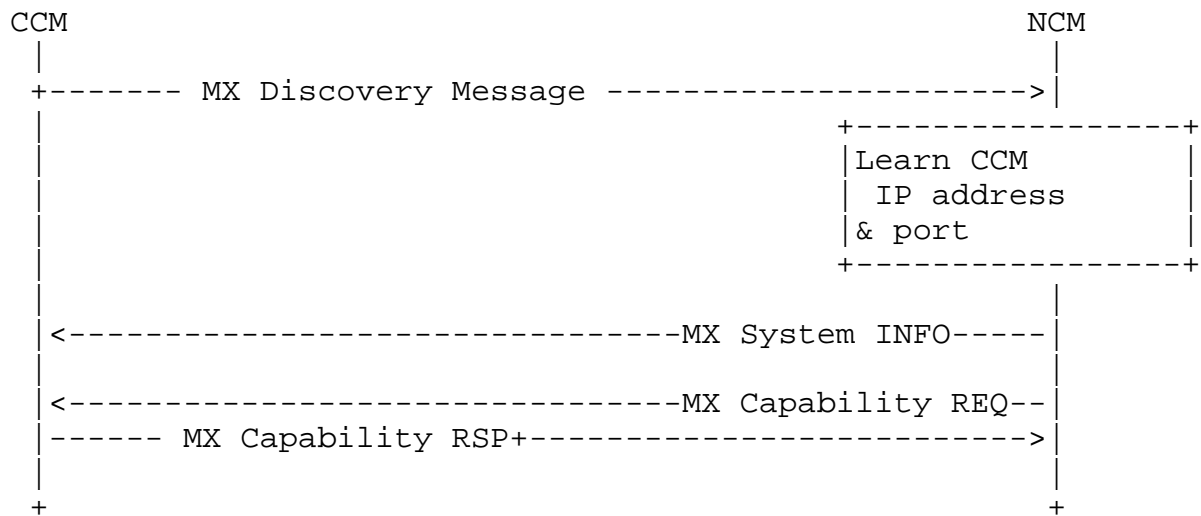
CCM NCM

+------- MX Discovery Message ----------------------->|

Learn CCM
IP address
& port

|<--------------------------------MX System INFO-----|

|<--------------------------------MX Capability REQ--|
|------ MX Capability RSP+--------------------------->|

+ +